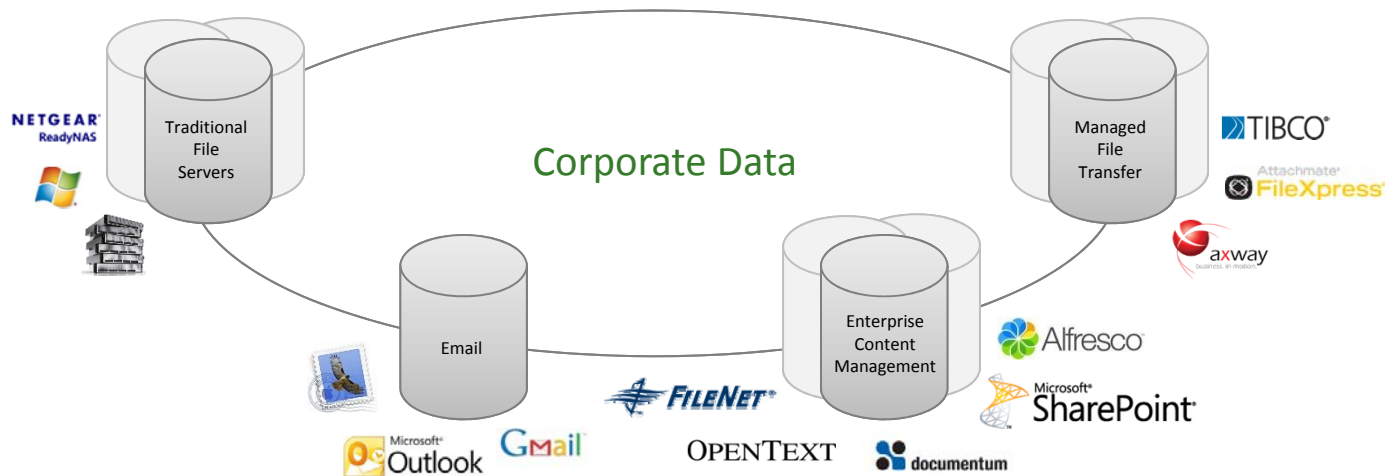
NETGEAR
ReadyNAS

Traditional File Servers

Corporate Data

Managed File Transfer

TIBCO

Attachmate
FileXpress

axway
business in motion

Email

Enterprise Content Management

Alfresco

Microsoft
SharePoint

FILENET

Microsoft
Outlook

Gmail

OPENTEXT

documentum